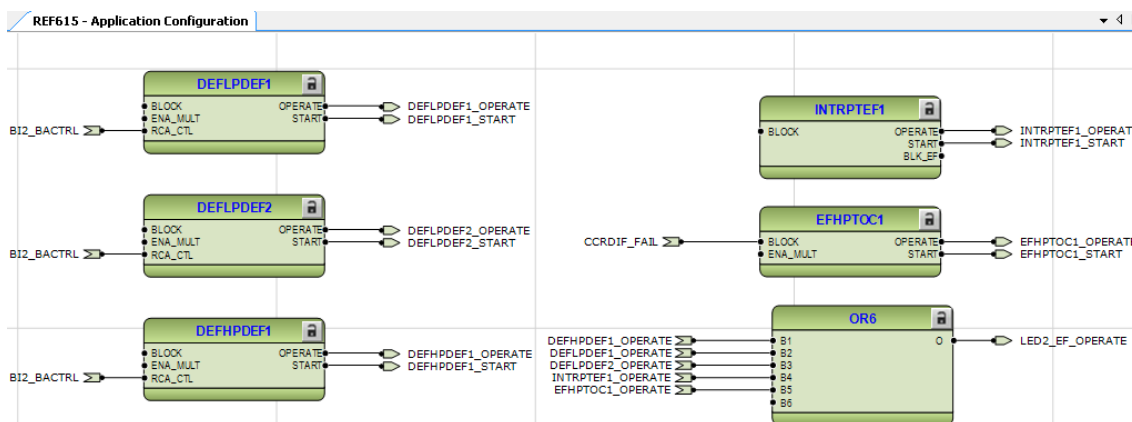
REF615 - Application Configuration

DEFLPDEF1
BLOCK
ENA_MULT
RCA_CTL
OPERATE
START
BI2_BACTRL
DEFLPDEF1_OPERATE
DEFLPDEF1_START

DEFLPDEF2
BLOCK
ENA_MULT
RCA_CTL
OPERATE
START
BI2_BACTRL
DEFLPDEF2_OPERATE
DEFLPDEF2_START

DEFHPDEF1
BLOCK
ENA_MULT
RCA_CTL
OPERATE
START
BI2_BACTRL
DEFHPDEF1_OPERATE
DEFHPDEF1_START

INTRPTEF1
BLOCK
OPERATE
START
BLK_EF
INTRPTEF1_OPERAT
INTRPTEF1_START

EFHPTOC1
BLOCK
ENA_MULT
OPERATE
START
CCRDIF_FAIL
EFHPTOC1_OPERATI
EFHPTOC1_START

OR6
B1
B2
B3
B4
B5
B6
O
DEFHPDEF1_OPERATE
DEFLPDEF1_OPERATE
DEFLPDEF2_OPERATE
INTRPTEF1_OPERATE
EFHPTOC1_OPERATE
LED2_EF_OPERATE